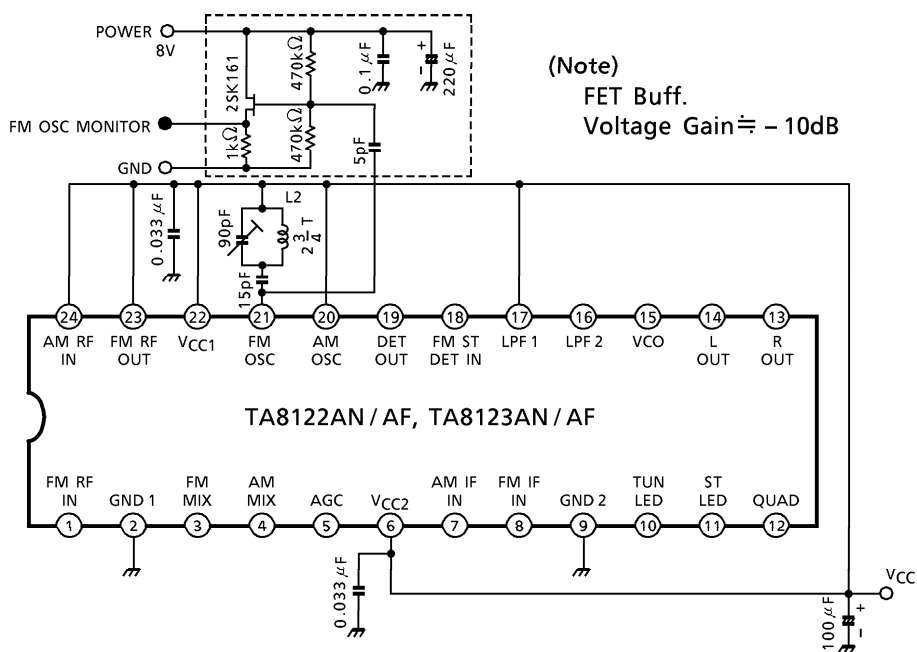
POWER
8V
2SK161
470kΩ
$0.1\mu F$
+
−
$220\mu F$
(Note)
FET Buff.
Voltage Gain ≒ − 10dB
FM OSC MONITOR
1kΩ
470kΩ
5pF
GND
$0.033\mu F$
90pF
L2
$2\frac{3}{4}$ T
15pF
24 AM RF IN
23 FM RF OUT
22 $V_{CC1}$
21 FM OSC
20 AM OSC
19 DET OUT
18 FM ST DET IN
17 LPF 1
16 LPF 2
15 VCO
14 L OUT
13 R OUT
TA8122AN / AF, TA8123AN / AF
1 FM RF IN
2 GND 1
3 FM MIX
4 AM MIX
5 AGC
6 $V_{CC2}$
7 AM IF IN
8 FM IF IN
9 GND 2
10 TUN LED
11 ST LED
12 QUAD
$0.033\mu F$
$V_{CC}$
$100\mu F$
+
−